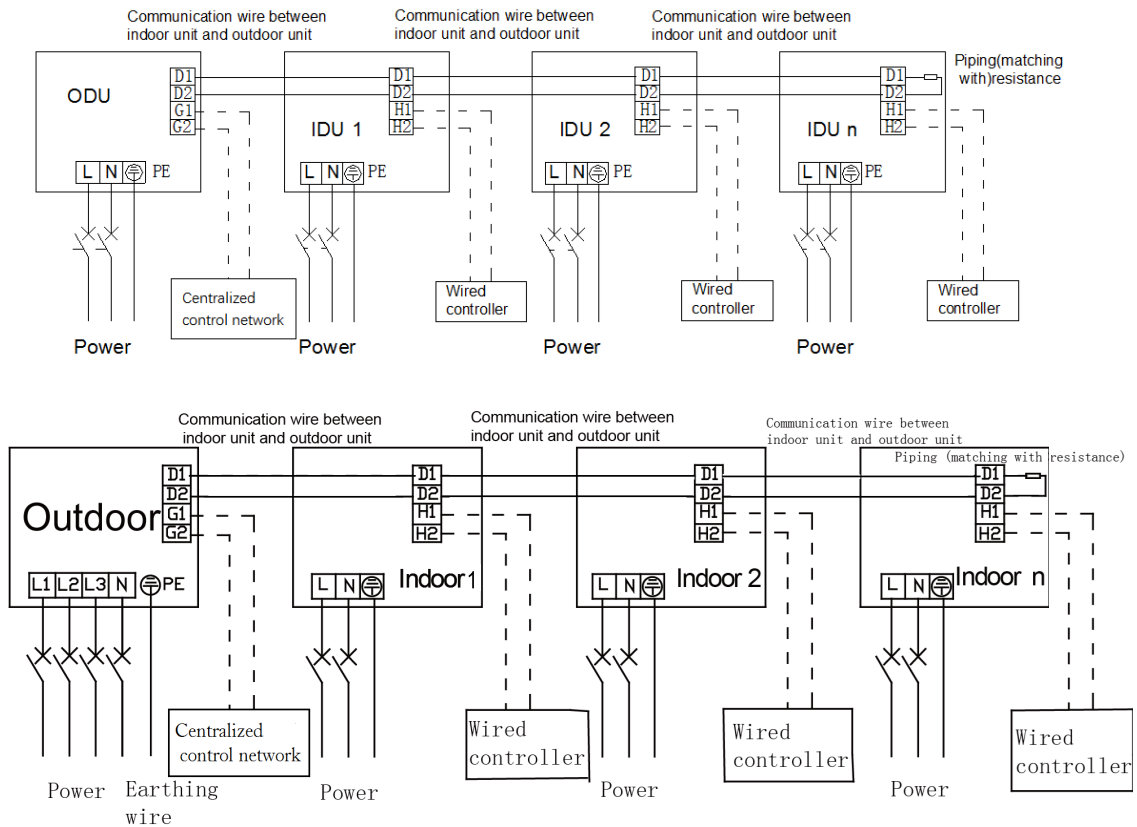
Communication wire between indoor unit and outdoor unit

Communication wire between indoor unit and outdoor unit

Communication wire between indoor unit and outdoor unit

Piping(matching with)resistance

ODU
D1
D2
G1
G2
L N PE

IDU 1
D1
D2
H1
H2
L N PE

IDU 2
D1
D2
H1
H2
L N PE

IDU n
D1
D2
H1
H2
L N PE

Centralized control network

Wired controller

Wired controller

Wired controller

Power

Power

Power

Power

Communication wire between indoor unit and outdoor unit

Communication wire between indoor unit and outdoor unit

Communication wire between indoor unit and outdoor unit

Piping (matching with resistance)

Outdoor
D1
D2
G1
G2
L1 L2 L3 N PE

Indoor1
D1
D2
H1
H2
L N

Indoor 2
D1
D2
H1
H2
L N

Indoor n
D1
D2
H1
H2
L N

Centralized control network

Wired controller

Wired controller

Wired controller

Power

Earthing wire

Power

Power

Power